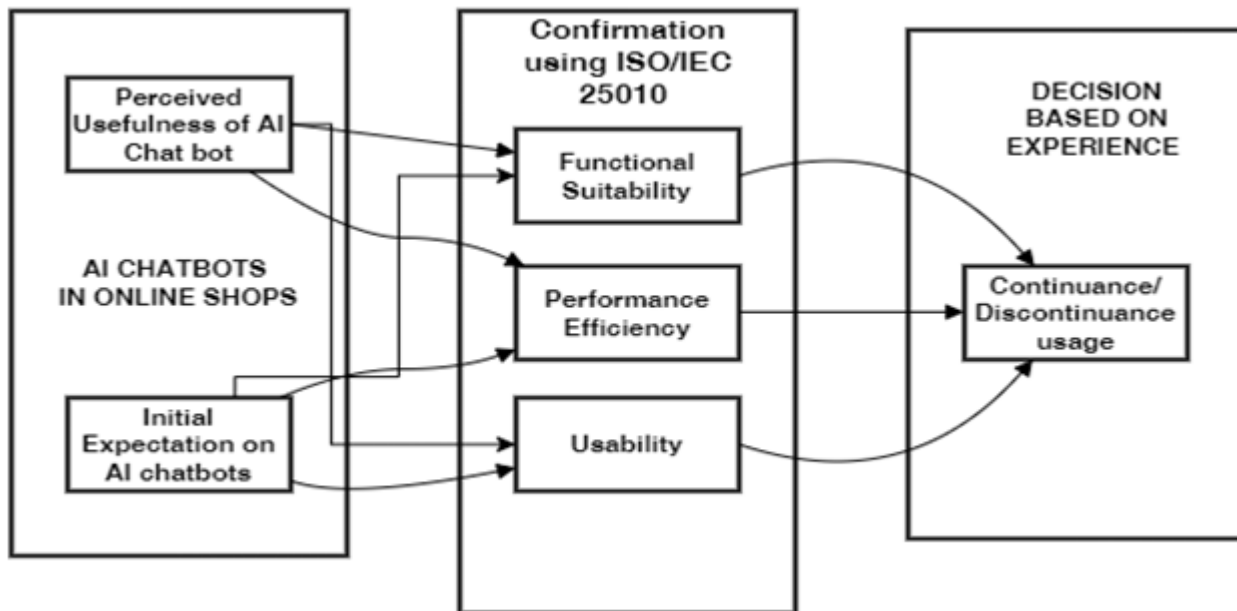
Perceived Usefulness of AI Chat bot

AI CHATBOTS IN ONLINE SHOPS

Initial Expectation on AI chatbots

Confirmation using ISO/IEC 25010

Functional Suitability

Performance Efficiency

Usability

DECISION BASED ON EXPERIENCE

Continuance/ Discontinuance usage